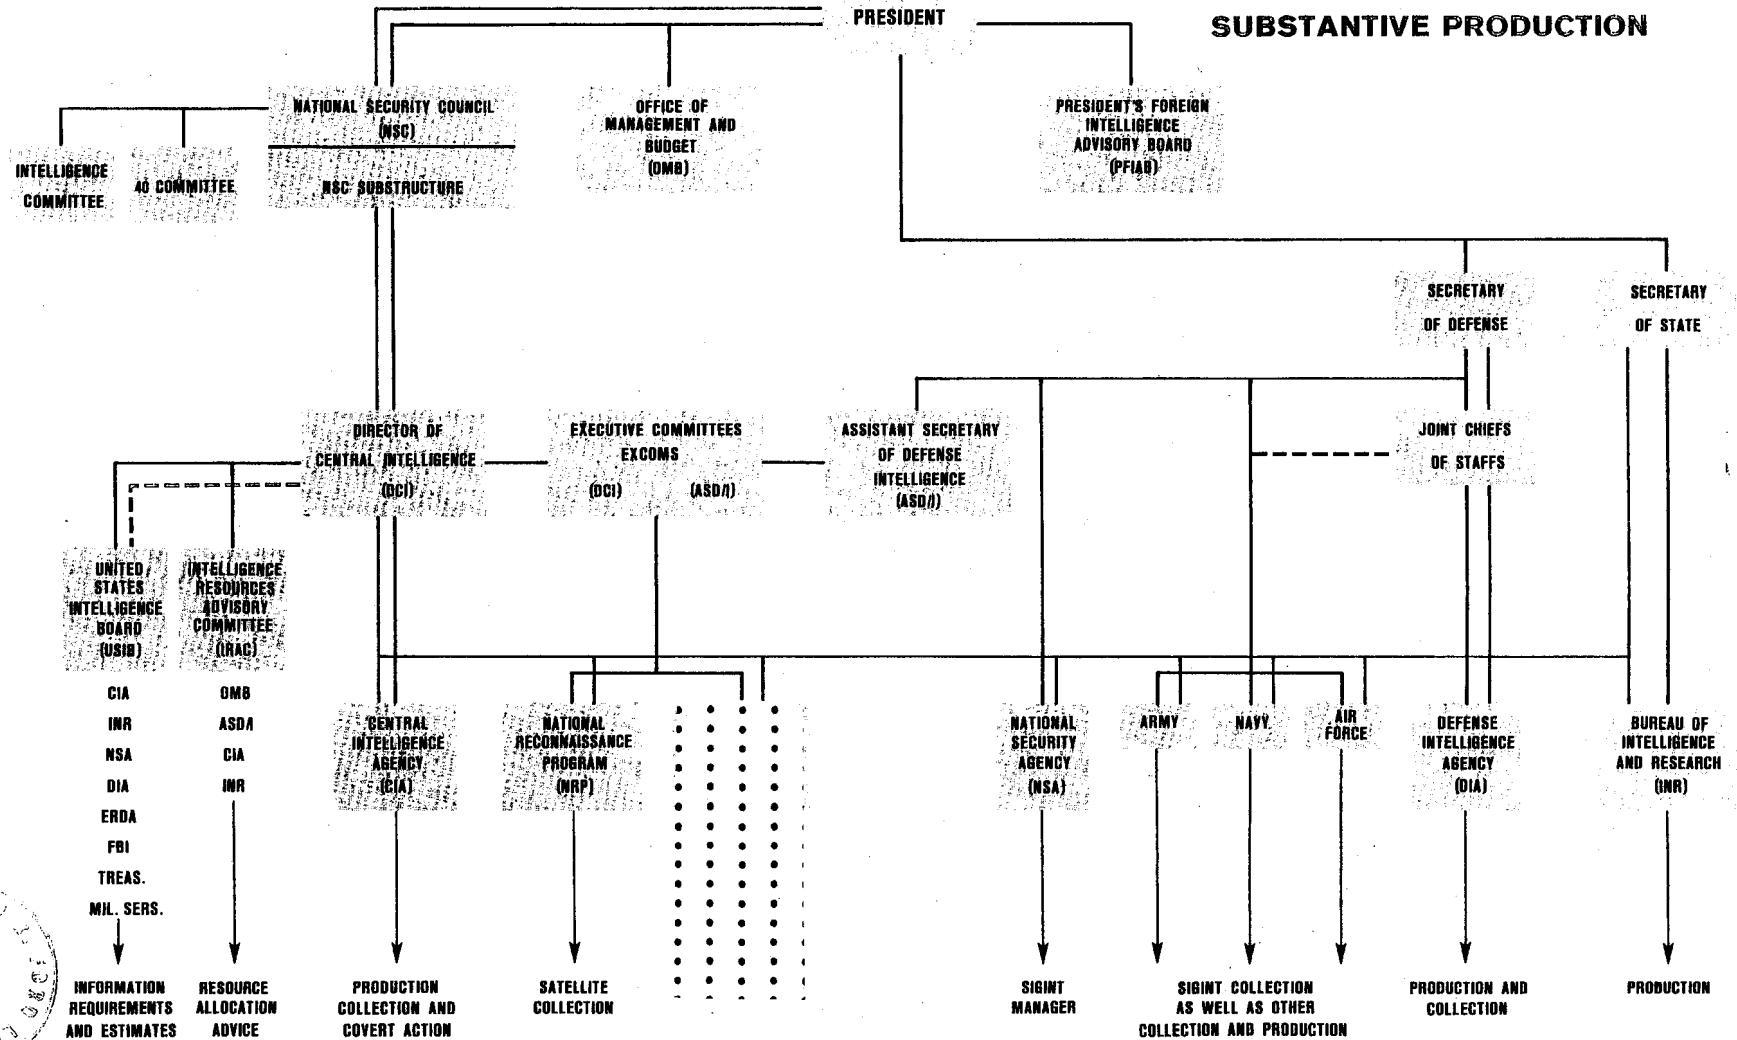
SUBSTANTIVE PRODUCTION

PRESIDENT

NATIONAL SECURITY COUNCIL (NSC)

NSC SUBSTRUCTURE

OFFICE OF MANAGEMENT AND BUDGET (OMB)

PRESIDENT'S FOREIGN INTELLIGENCE ADVISORY BOARD (PFIAB)

INTELLIGENCE COMMITTEE

40 COMMITTEE

SECRETARY OF DEFENSE

SECRETARY OF STATE

DIRECTOR OF CENTRAL INTELLIGENCE (DCI)

EXECUTIVE COMMITTEES EXCOMS (DCI) (ASD/I)

ASSISTANT SECRETARY OF DEFENSE INTELLIGENCE (ASD/I)

JOINT CHIEFS OF STAFFS

UNITED STATES INTELLIGENCE BOARD (USIB)

INTELLIGENCE RESOURCES ADVISORY COMMITTEE (IRAC)

CIA
INR
NSA
DIA
ERDA
FBI
TREAS.
MIL. SERS.

OMB
ASD/I
CIA
INR

CENTRAL INTELLIGENCE AGENCY (CIA)

NATIONAL RECONNAISSANCE PROGRAM (NRP)

NATIONAL SECURITY AGENCY (NSA)

ARMY

NAVY

AIR FORCE

DEFENSE INTELLIGENCE AGENCY (DIA)

BUREAU OF INTELLIGENCE AND RESEARCH (INR)

INFORMATION REQUIREMENTS AND ESTIMATES

RESOURCE ALLOCATION ADVICE

PRODUCTION COLLECTION AND COVERT ACTION

SATELLITE COLLECTION

SIGINT MANAGER

SIGINT COLLECTION AS WELL AS OTHER COLLECTION AND PRODUCTION

PRODUCTION AND COLLECTION

PRODUCTION